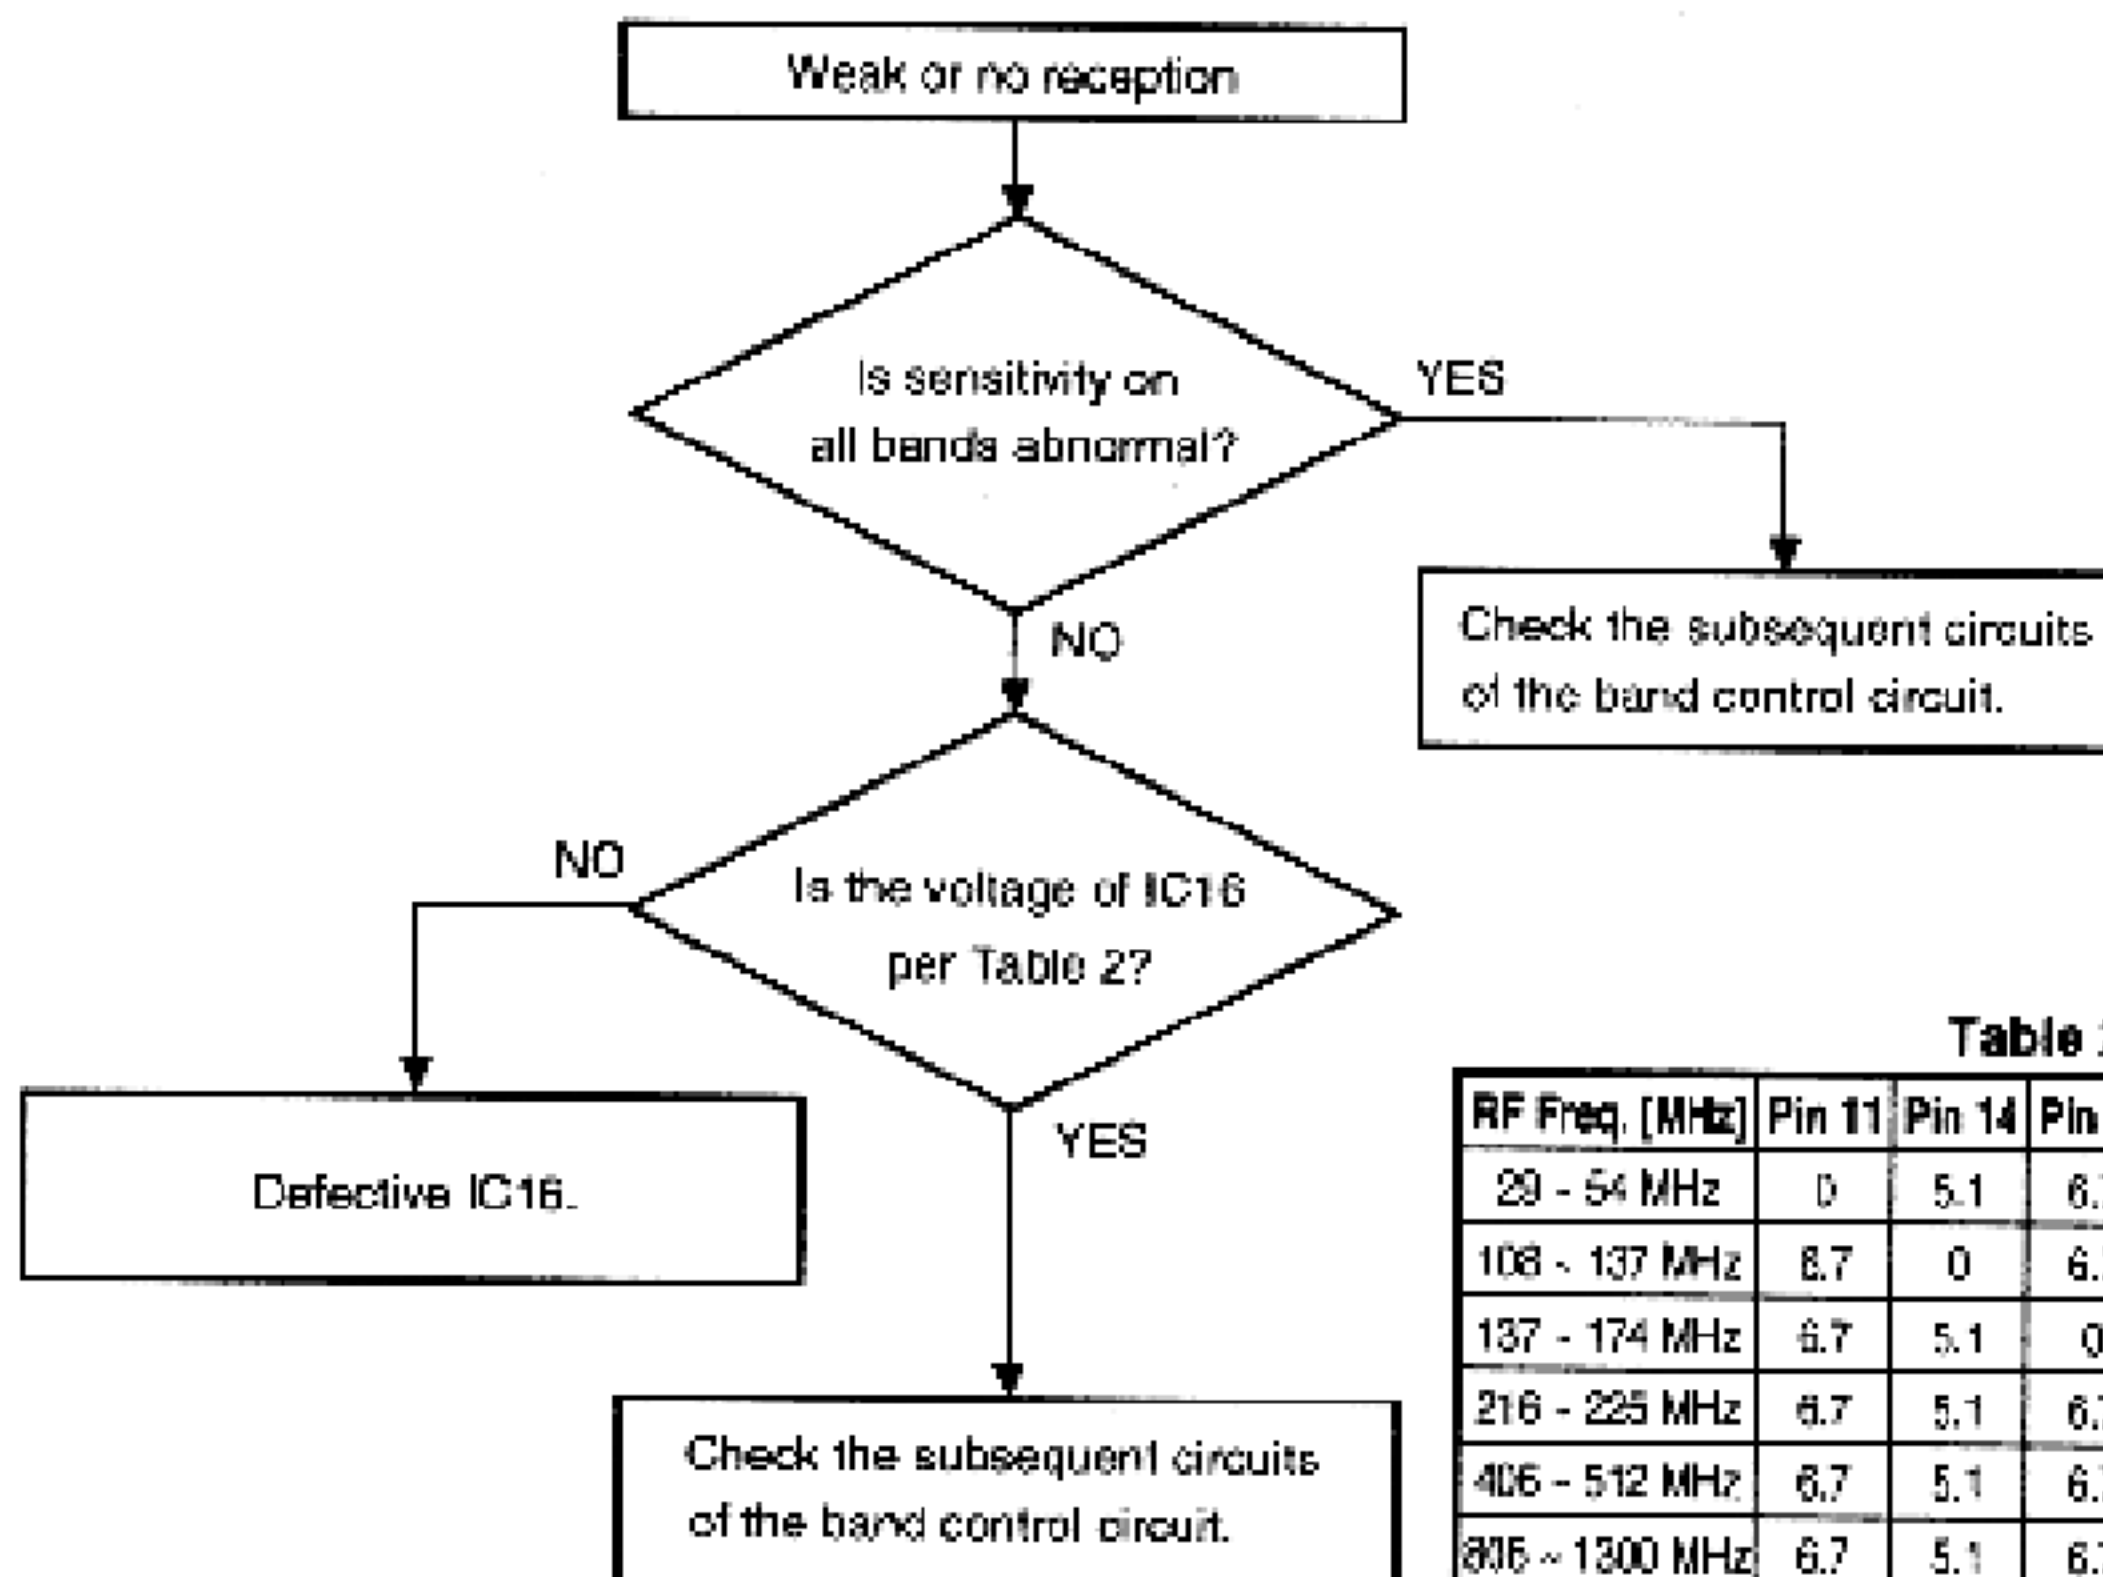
Weak or no reception

Is sensitivity on all bands abnormal?

YES

Check the subsequent circuits of the band control circuit.

NO

NO

Is the voltage of IC16 per Table 2?

Defective IC16.

YES

Check the subsequent circuits of the band control circuit.

Table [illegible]

| RF Freq. [MHz] | Pin 11 | Pin 14 | Pin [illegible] |
|---|---|---|---|
| 29 - 54 MHz | 0 | 5.1 | 6.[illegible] |
| 108 - 137 MHz | 6.7 | 0 | 6.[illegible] |
| 137 - 174 MHz | 6.7 | 5.1 | 0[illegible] |
| 216 - 225 MHz | 6.7 | 5.1 | 6.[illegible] |
| 406 - 512 MHz | 6.7 | 5.1 | 6.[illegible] |
| 806 ~ 1300 MHz | 6.7 | 5.1 | 6.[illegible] |